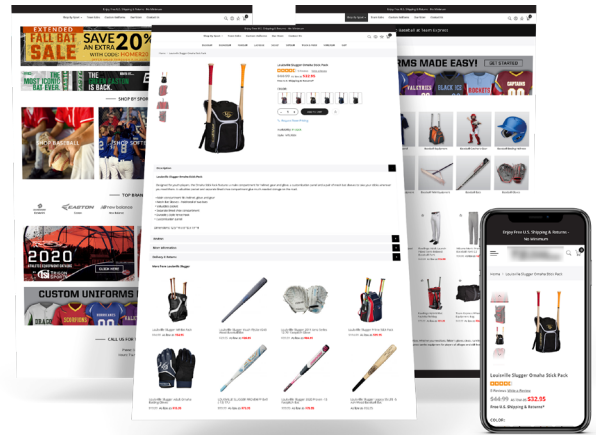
EXTENDED
FALL BAT SALE
SAVE AN EXTRA 20%
SHOP BY SPORT
SHOP BASEBALL
TOP BRANDS
EASTON
new balance
2020
CLICK HERE
CUSTOM UNIFORMS
CALL US FOR
Louisville Slugger Omaha Stick Pack
$32.95
ADD TO CART
Description
Louisville Slugger Omaha Stick Pack
Reviews
More Information
Delivery & Returns
More From Louisville Slugger
ORMS MADE EASY!
GET STARTED
Enjoy Free U.S. Shipping & Returns - No Minimum
Home > Louisville Slugger Omaha Stick Pack
Louisville Slugger Omaha Stick Pack
$44.99 $32.95
Free U.S. Shipping & Returns*
COLOR: